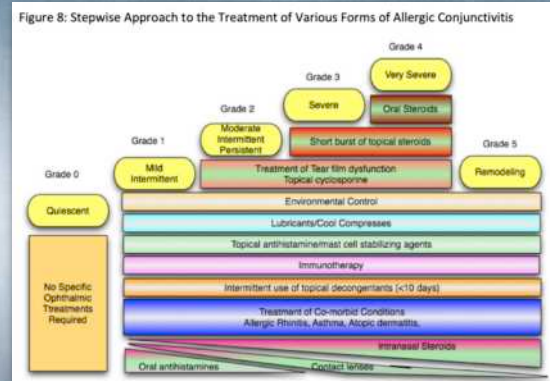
Figure 8: Stepwise Approach to the Treatment of Various Forms of Allergic Conjunctivitis

Grade 4
Very Severe
Grade 3
Oral Steroids
Grade 2
Severe
Moderate Intermittent Persistent
Short burst of topical steroids
Grade 1
Grade 5
Mild Intermittent
Treatment of Tear film dysfunction
Topical cyclosporine
Remodeling
Grade 0
Quiescent
Environmental Control
Lubricants/Cool Compresses
Topical antihistamine/mast cell stabilizing agents
Immunotherapy
No Specific Ophthalmic Treatments Required
Intermittent use of topical decongestants (<10 days)
Treatment of Co-morbid Conditions
Allergic Rhinitis, Asthma, Atopic dermatitis,
Intranasal Steroids
Oral antihistamines
Contact lenses